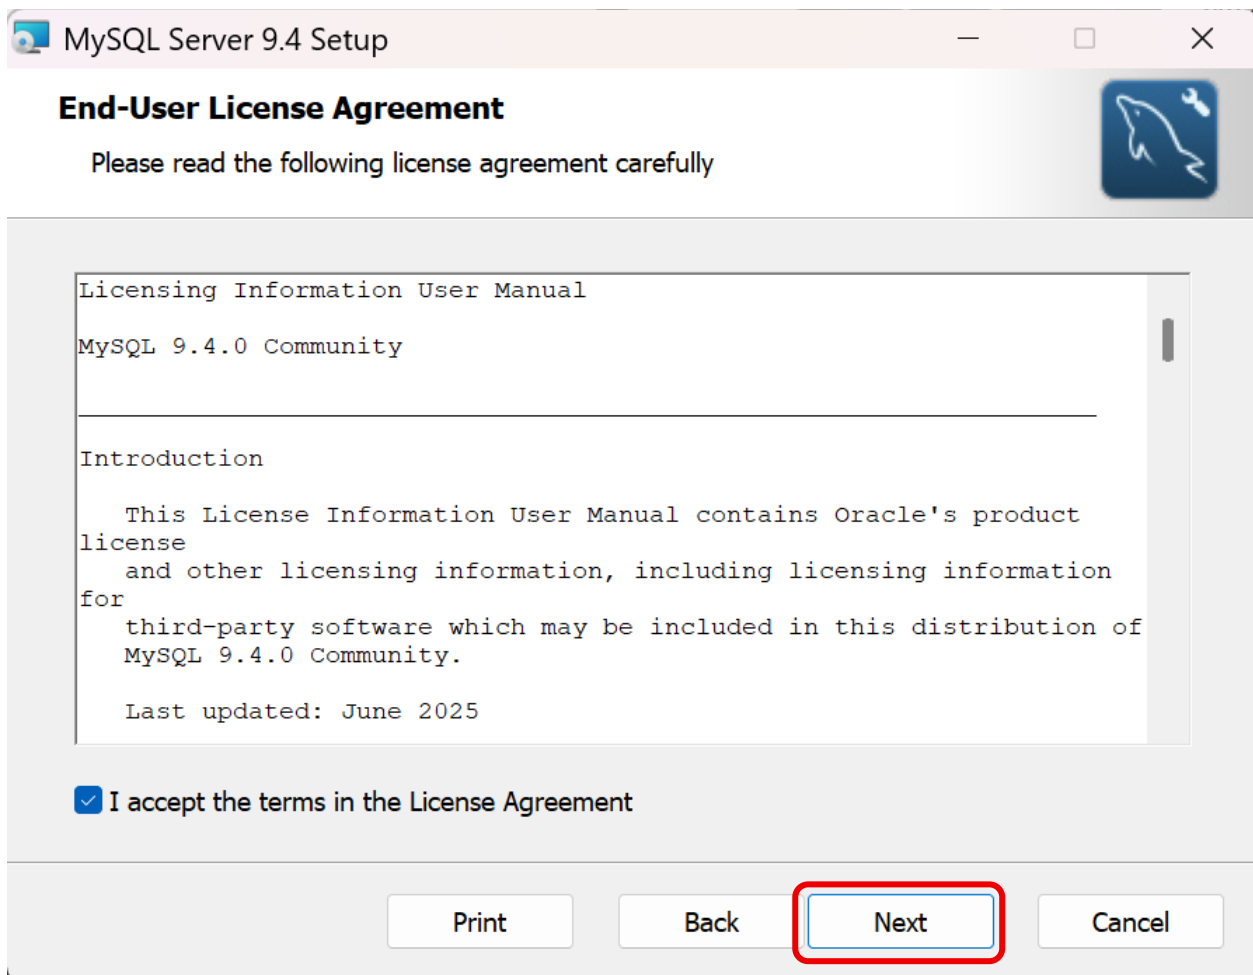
MySQL Server 9.4 Setup

End-User License Agreement

Please read the following license agreement carefully

Licensing Information User Manual

MySQL 9.4.0 Community

Introduction

This License Information User Manual contains Oracle's product license and other licensing information, including licensing information for third-party software which may be included in this distribution of MySQL 9.4.0 Community.

Last updated: June 2025

I accept the terms in the License Agreement

Print

Back

Next

Cancel